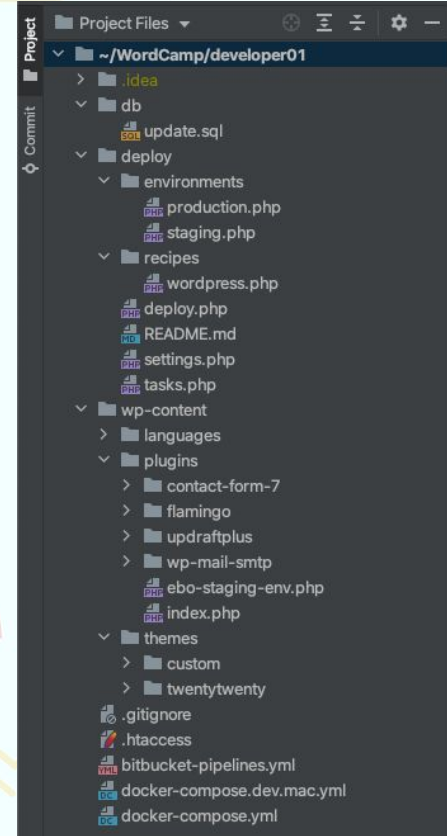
Project
Commit
Project Files
~/WordCamp/developer01
.idea
db
update.sql
deploy
environments
production.php
staging.php
recipes
wordpress.php
deploy.php
README.md
settings.php
tasks.php
wp-content
languages
plugins
contact-form-7
flamingo
updraftplus
wp-mail-smtp
ebo-staging-env.php
index.php
themes
custom
twentytwenty
.gitignore
.htaccess
bitbucket-pipelines.yml
docker-compose.dev.mac.yml
docker-compose.yml